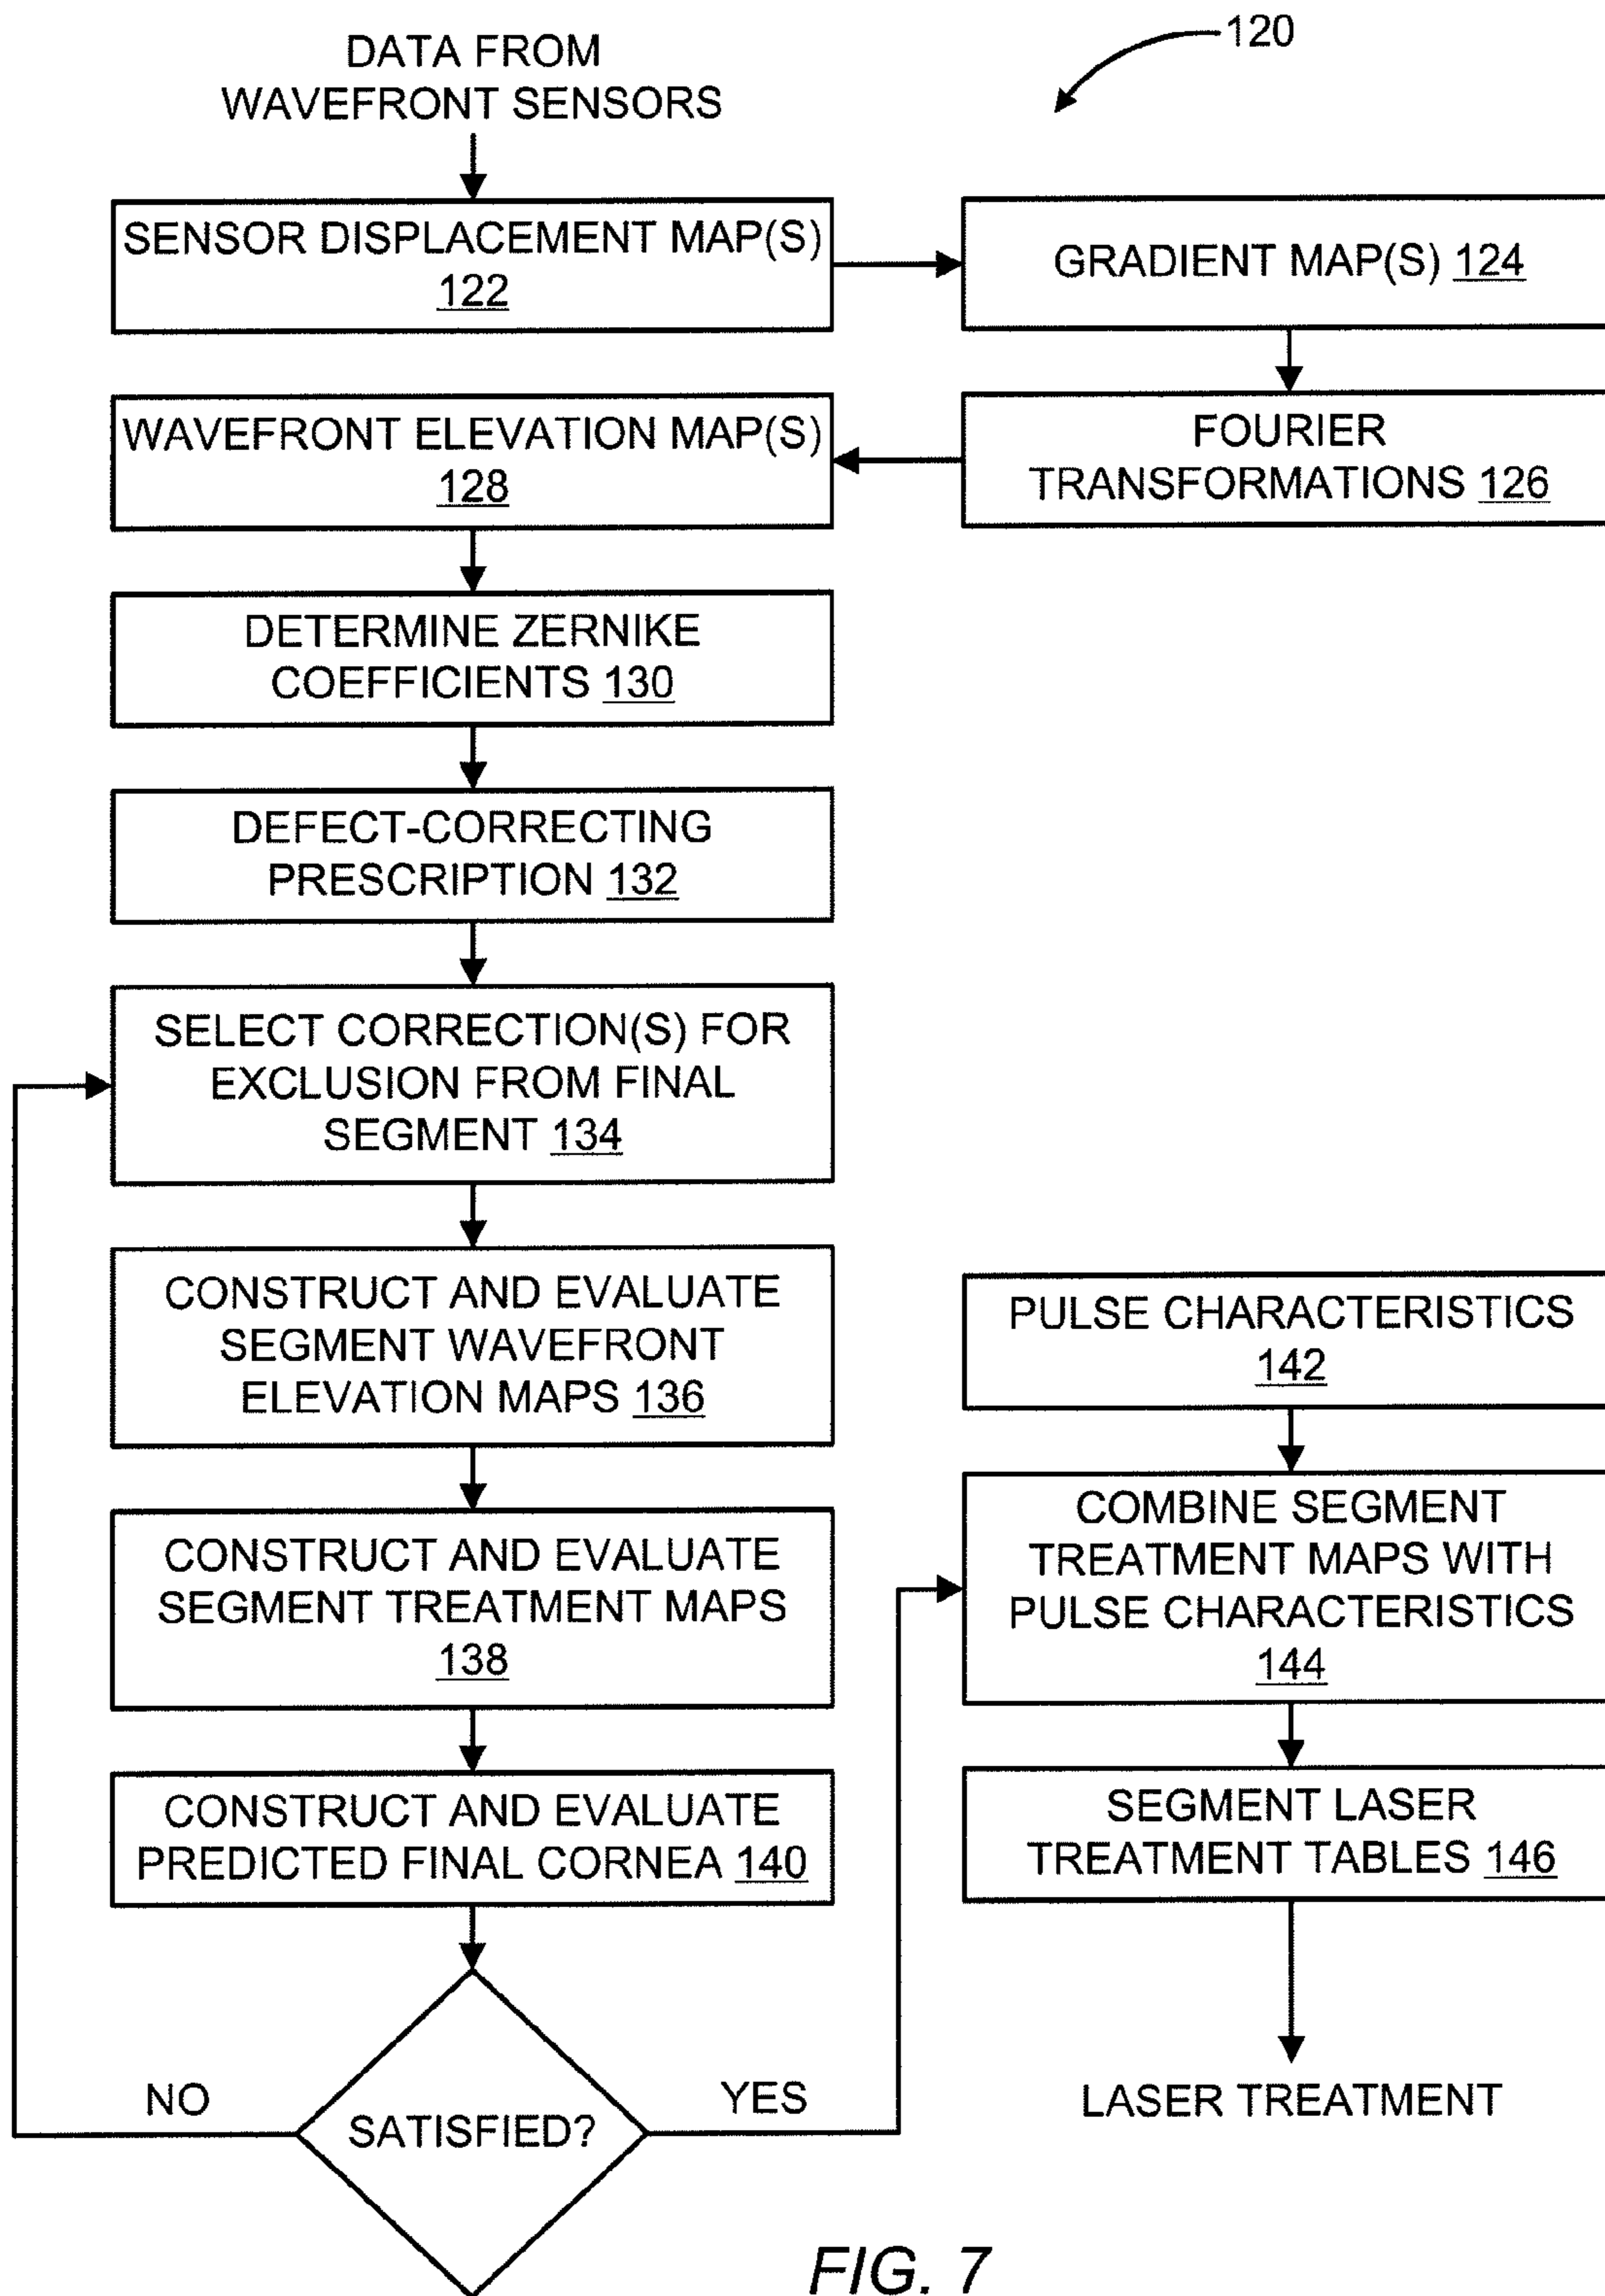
120

DATA FROM WAVEFRONT SENSORS

SENSOR DISPLACEMENT MAP(S) 122

GRADIENT MAP(S) 124

FOURIER TRANSFORMATIONS 126

WAVEFRONT ELEVATION MAP(S) 128

DETERMINE ZERNIKE COEFFICIENTS 130

DEFECT-CORRECTING PRESCRIPTION 132

SELECT CORRECTION(S) FOR EXCLUSION FROM FINAL SEGMENT 134

CONSTRUCT AND EVALUATE SEGMENT WAVEFRONT ELEVATION MAPS 136

CONSTRUCT AND EVALUATE SEGMENT TREATMENT MAPS 138

CONSTRUCT AND EVALUATE PREDICTED FINAL CORNEA 140

NO

SATISFIED?

YES

PULSE CHARACTERISTICS 142

COMBINE SEGMENT TREATMENT MAPS WITH PULSE CHARACTERISTICS 144

SEGMENT LASER TREATMENT TABLES 146

LASER TREATMENT

FIG. 7